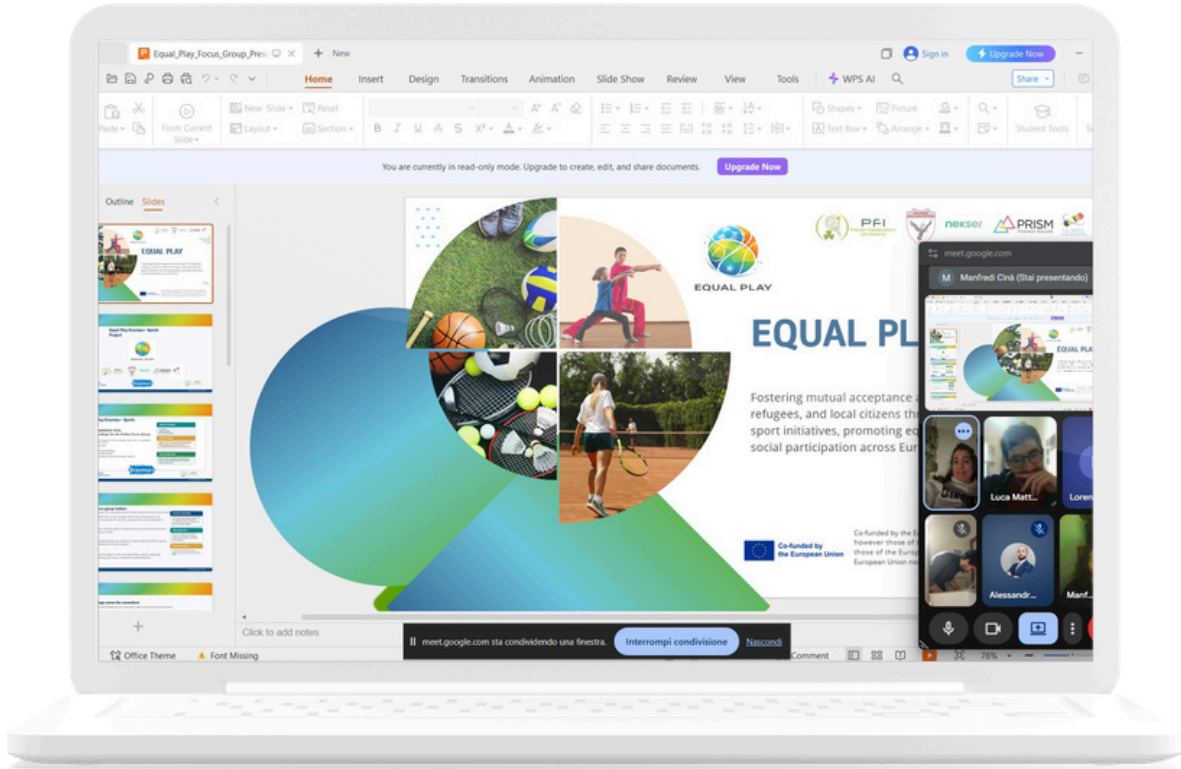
Equal_Play_Focus_Group_Pres
New
Sign in
Upgrade Now
Home Insert Design Transitions Animation Slide Show Review View Tools WPS AI
Share
Paste From Current Slide New Slide Layout Reset Section
Shapes Picture Text Box Arrange Student Tools
You are currently in read-only mode. Upgrade to create, edit, and share documents. Upgrade Now
Outline Slides
EQUAL PLAY
EQUAL PLAY
PFI
nekser
PRISM
EQUAL PL
Fostering mutual acceptance a refugees, and local citizens thr sport initiatives, promoting eq social participation across Eur
Co-funded by the European Union
Co-funded by the E however those of those of the Europ European Union no
meet.google.com
M Manfredi Cinà (Stai presentando)
EQUAL PLA
Luca Matt
Loren
Alessandr...
Manf
Click to add notes
meet.google.com sta condividendo una finestra. Interrompi condivisione Nascondi
Office Theme
Font Missing
Comment
76%